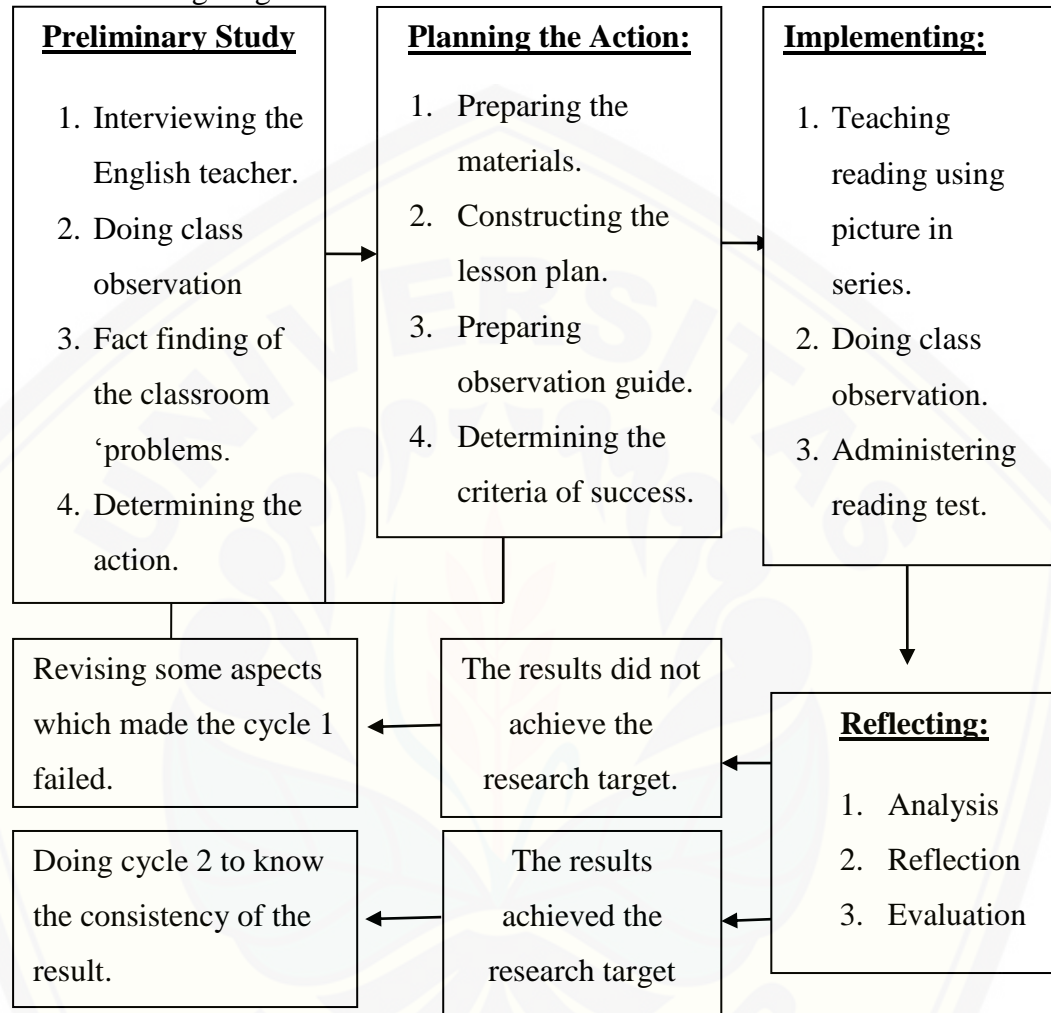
Preliminary Study

1. Interviewing the English teacher.
2. Doing class observation
3. Fact finding of the classroom 'problems.
4. Determining the action.

Planning the Action:

1. Preparing the materials.
2. Constructing the lesson plan.
3. Preparing observation guide.
4. Determining the criteria of success.

Implementing:

1. Teaching reading using picture in series.
2. Doing class observation.
3. Administering reading test.

Reflecting:

1. Analysis
2. Reflection
3. Evaluation

The results did not achieve the research target.

Revising some aspects which made the cycle 1 failed.

The results achieved the research target

Doing cycle 2 to know the consistency of the result.